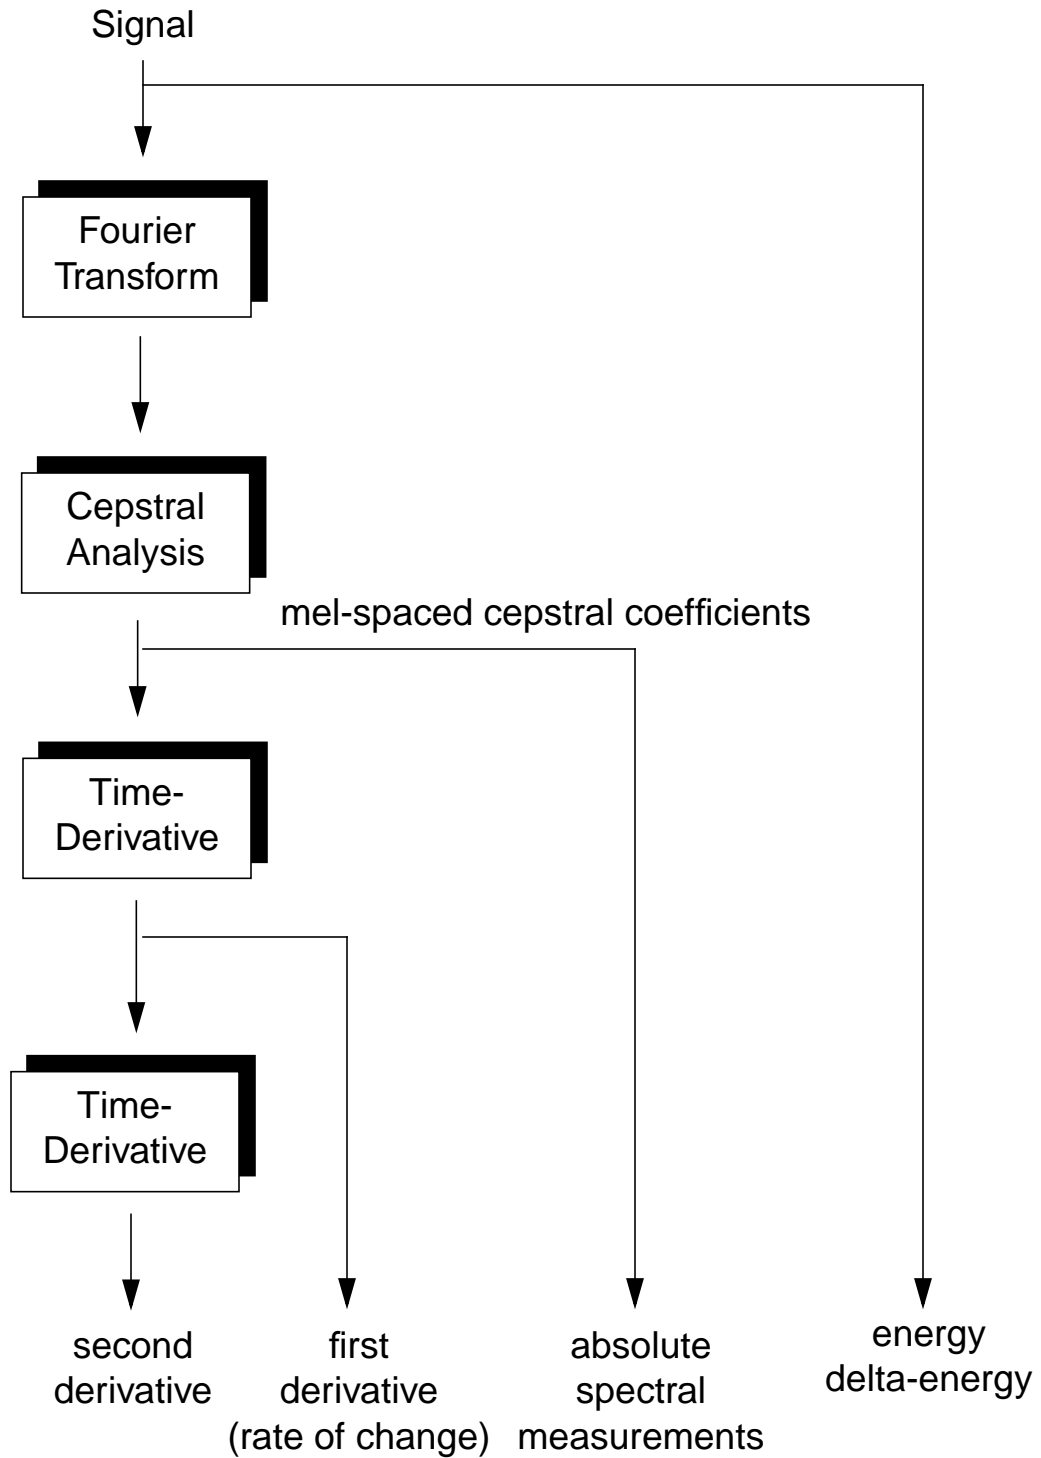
Signal

Fourier Transform

Cepstral Analysis

mel-spaced cepstral coefficients

Time-Derivative

Time-Derivative

second derivative

first derivative (rate of change)

absolute spectral measurements

energy delta-energy